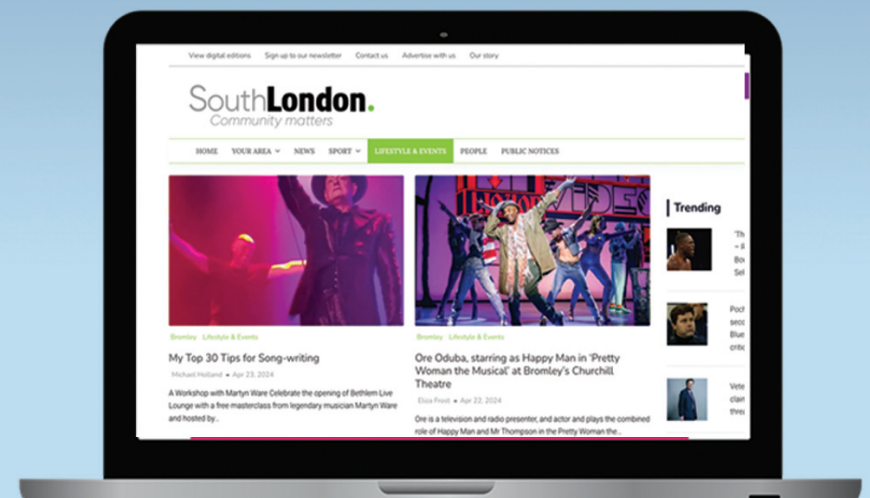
View digital editions Sign up to our newsletter Contact us Advertise with us Our story

SouthLondon.
Community matters

HOME YOUR AREA NEWS SPORT LIFESTYLE & EVENTS PEOPLE PUBLIC NOTICES

Bromley Lifestyle & Events

My Top 30 Tips for Song-writing

Michael Holland • Apr 23, 2024

A Workshop with Martyn Ware Celebrate the opening of Bethlem Live Lounge with a free masterclass from legendary musician Martyn Ware and hosted by...

Bromley Lifestyle & Events

Ore Oduba, starring as Happy Man in 'Pretty Woman the Musical' at Bromley's Churchill Theatre

Eliza Frost • Apr 22, 2024

Ore is a television and radio presenter, and actor and plays the combined role of Happy Man and Mr Thompson in the Pretty Woman the...

Trending

"Th – li Bo Sel

Poc sec Blu crit

Vete clai thre